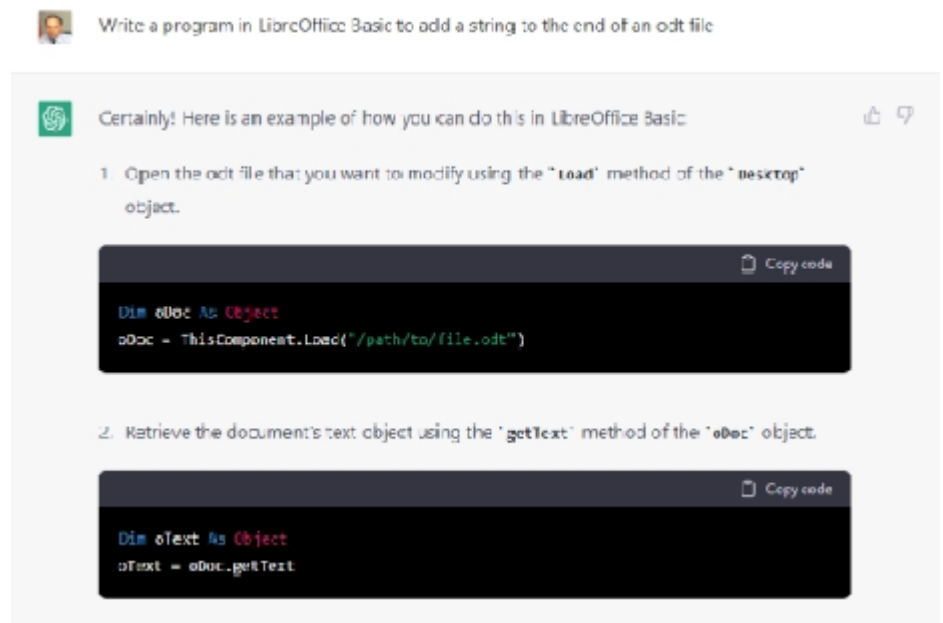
Write a program in LibreOffice Basic to add a string to the end of an odt file

Certainly! Here is an example of how you can do this in LibreOffice Basic:

1. Open the odt file that you want to modify using the "Load" method of the "Desktop" object.

Copy code

```
Dim oDoc As Object
oDoc = ThisComponent.Load("/path/to/file.odt")
```

2. Retrieve the document's text object using the "getText" method of the "oDoc" object.

Copy code

```
Dim oText As Object
oText = oDoc.getText
```